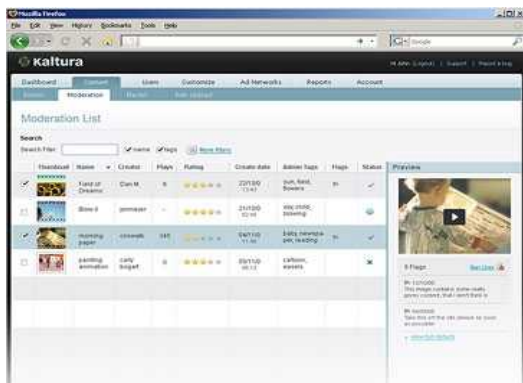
Mozilla Firefox

File Edit View History Bookmarks Tools Help

Google

Kaltura

Hi John (Logout) | Support | Report a bug

Dashboard | Content | Users | Customize | Ad Networks | Reports | Account

Entries | Moderation | Playlists | Bulk Upload

Moderation List

Search

Search Filter: name tags More filters

| | Thumbnail | Name | Creator | Plays | Rating | Create date | Admin tags | Flags | Status |
|---|---|---|---|---|---|---|---|---|---|
| ✓ | | Field of Dreams | Dan M. | 8 | ★★★★★ | 22/10/0 13:43 | sun, field, flowers | 6 | ✓ |
| | | Blow it | jonmaser | - | ★★★★★ | 21/10/0 02:08 | day,child, bowling | | |
| ✓ | | morning paper | cricwals | 145 | ★★★★★ | 04/11/0 11:36 | baby, newspaper, reading | 6 | ✓ |
| | | painting animation | carly bogart | 0 | ★★★★★ | 05/11/0 06:13 | cartoon, easels | | ✕ |

Preview

5 Flags

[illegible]

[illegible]

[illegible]